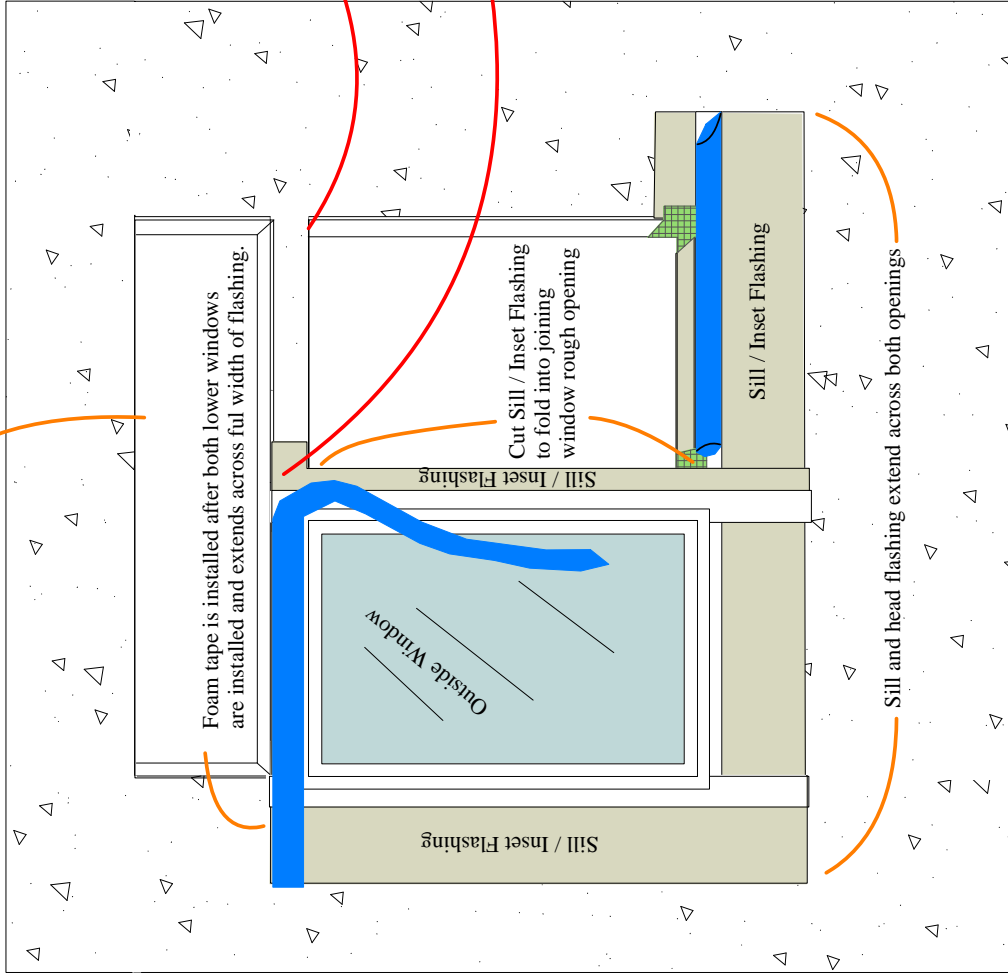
Foam tape is installed after both lower windows are installed and extends across ful width of flashing.

Cut Sill / Inset Flashing to fold into joining window rough opening

Sill / Inset Flashing

Sill / Inset Flashing

Outside Window

Sill / Inset Flashing

Sill and head flashing extend across both openings